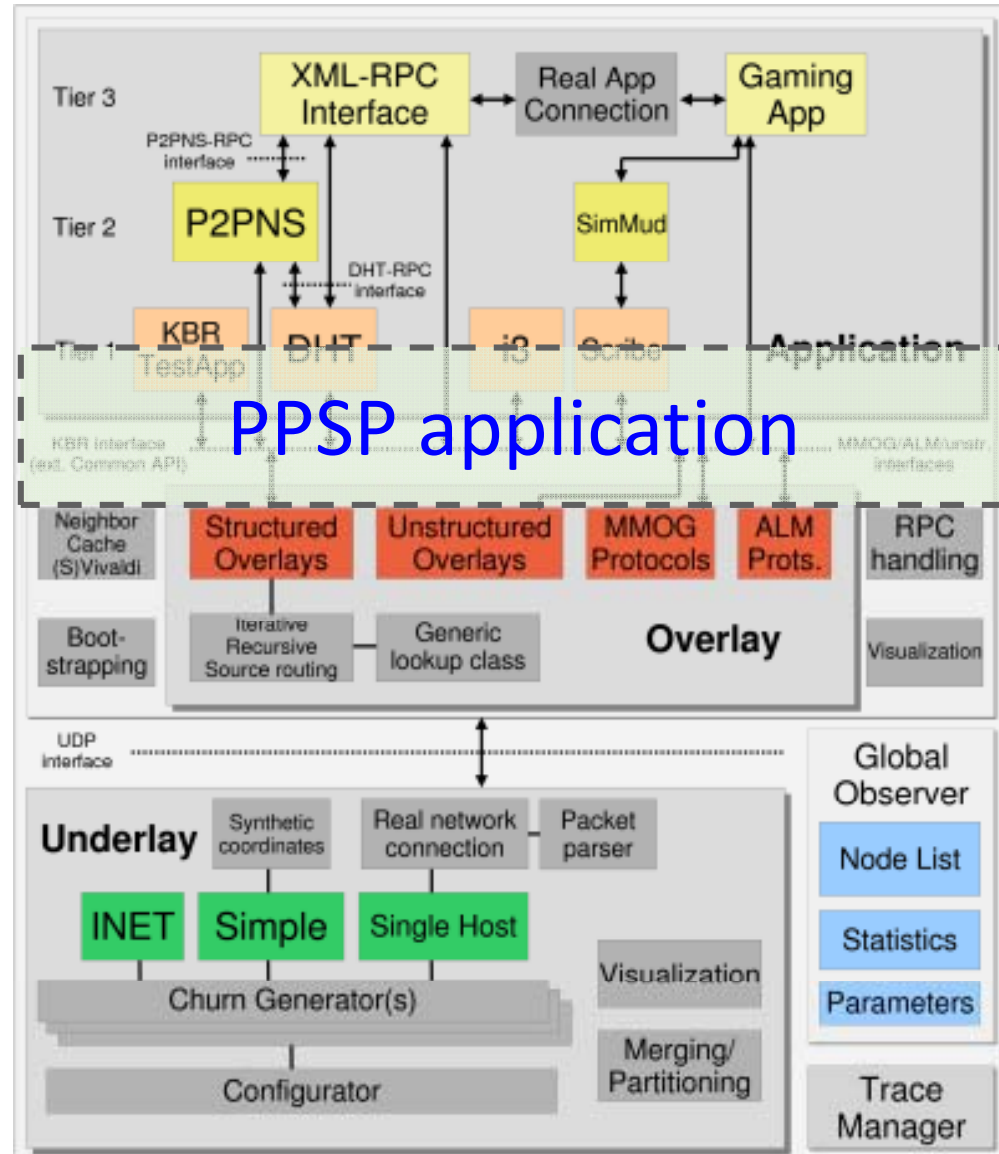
Tier 3

XML-RPC Interface

Real App Connection

Gaming App

P2PNS-RPC interface

Tier 2

P2PNS

SimMud

DHT-RPC interface

Tier 1

KBR TestApp

DHT

i3

Scribe

Application

PPSP application

KBR interface (ext. Common API)

MMOG/ALM/unstr. interfaces

Neighbor Cache (S)Vivaldi

Structured Overlays

Unstructured Overlays

MMOG Protocols

ALM Prots.

RPC handling

Boot-strapping

Iterative Recursive Source routing

Generic lookup class

Overlay

Visualization

UDP interface

Global Observer

Node List

Statistics

Parameters

Underlay

Synthetic coordinates

Real network connection

Packet parser

INET

Simple

Single Host

Visualization

Churn Generator(s)

Merging/ Partitioning

Configurator

Trace Manager